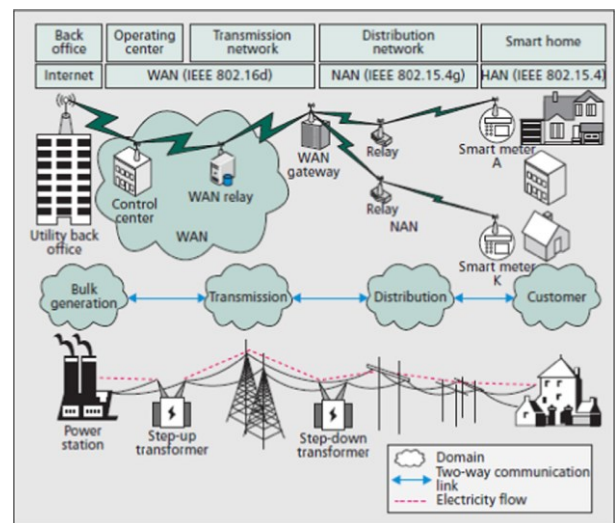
| Back office | Operating center | Transmission network | Distribution network | Smart home |
|---|---|---|---|---|
| Internet | WAN (IEEE 802.16d) | | NAN (IEEE 802.15.4g) | HAN (IEEE 802.15.4) |

Utility back office

Control center

WAN relay

WAN

WAN gateway

Relay

Relay

NAN

Smart meter A

Smart meter K

Bulk generation

Transmission

Distribution

Customer

Power station

Step-up transformer

Step-down transformer

Domain

Two-way communication link

Electricity flow